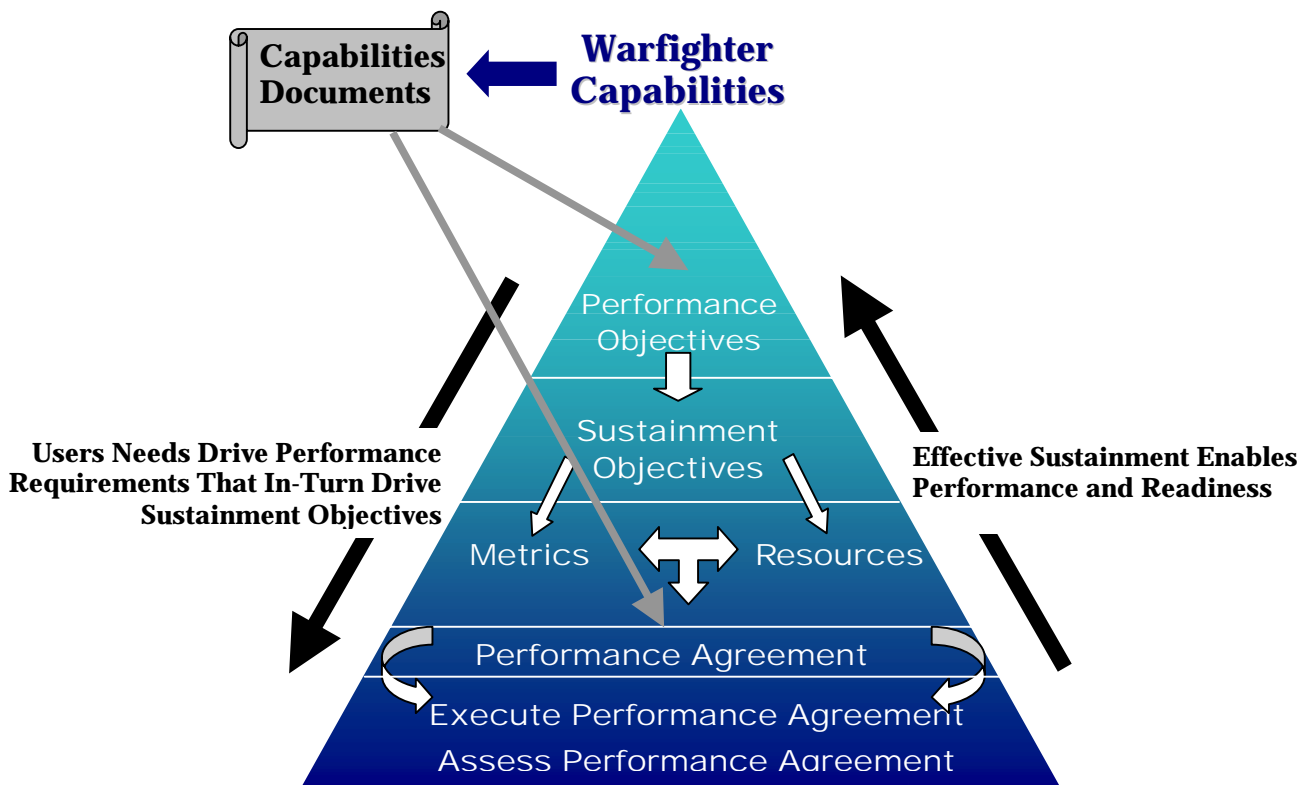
Capabilities Documents

Warfighter Capabilities

Performance Objectives

Sustainment Objectives

Metrics

Resources

Performance Agreement

Execute Performance Agreement

Assess Performance Agreement

Users Needs Drive Performance Requirements That In-Turn Drive Sustainment Objectives

Effective Sustainment Enables Performance and Readiness